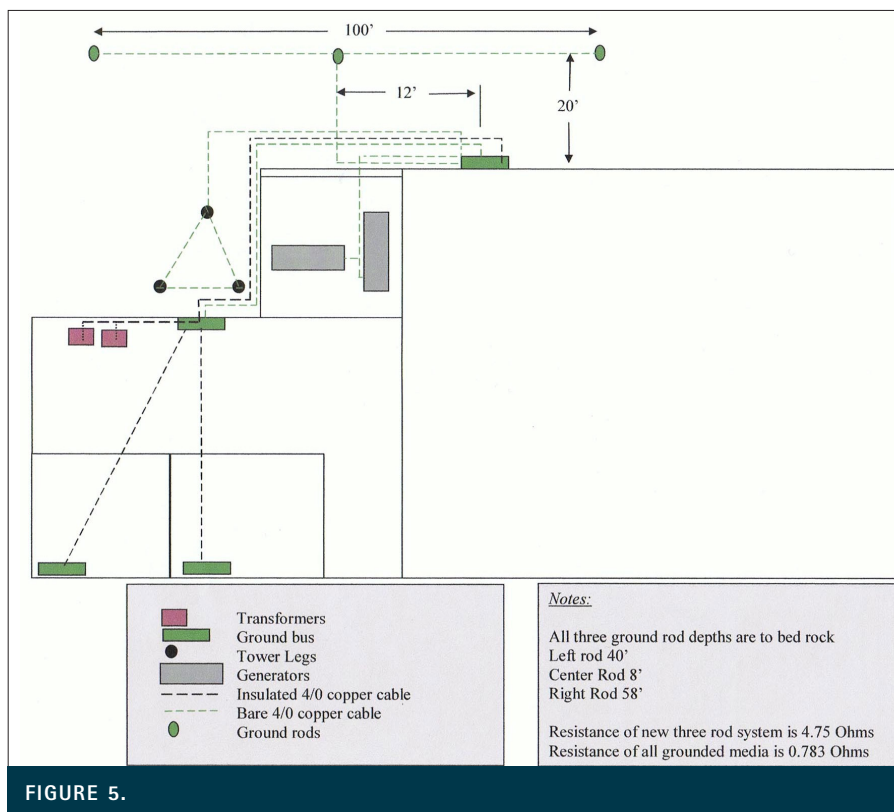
100'

12'

20'

Transformers
Ground bus
Tower Legs
Generators
Insulated 4/0 copper cable
Bare 4/0 copper cable
Ground rods

Notes:

All three ground rod depths are to bed rock
Left rod 40'
Center Rod 8'
Right Rod 58'

Resistance of new three rod system is 4.75 Ohms
Resistance of all grounded media is 0.783 Ohms

FIGURE 5.